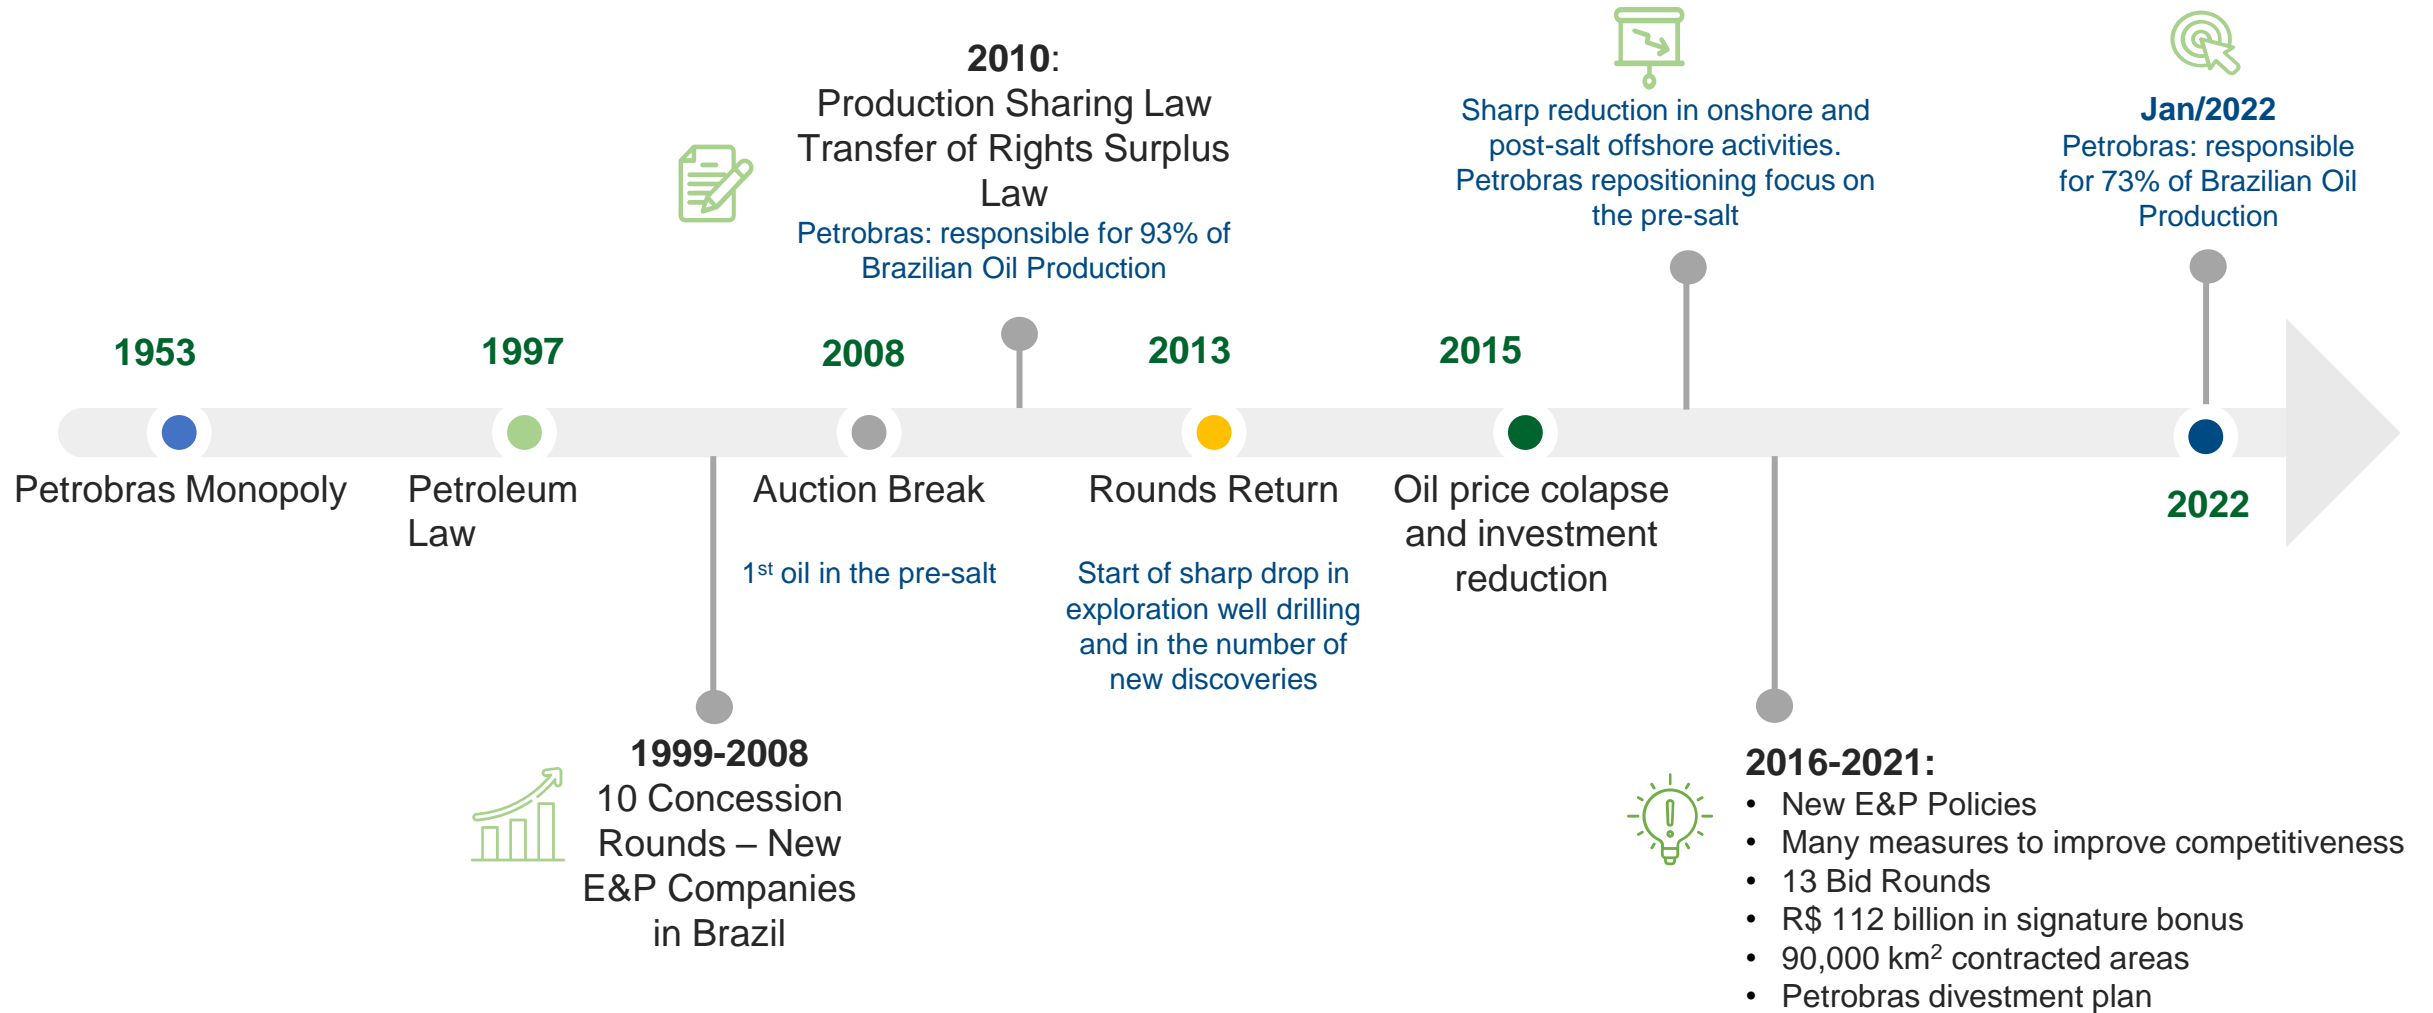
2010:
Production Sharing Law
Transfer of Rights Surplus Law
Petrobras: responsible for 93% of Brazilian Oil Production

Sharp reduction in onshore and post-salt offshore activities.
Petrobras repositioning focus on the pre-salt

Jan/2022
Petrobras: responsible for 73% of Brazilian Oil Production

1953
Petrobras Monopoly

1997
Petroleum Law

2008
Auction Break

1$^{st}$ oil in the pre-salt

2013
Rounds Return

Start of sharp drop in exploration well drilling and in the number of new discoveries

2015
Oil price colapse and investment reduction

2022

1999-2008
10 Concession Rounds – New E&P Companies in Brazil

2016-2021:
• New E&P Policies
• Many measures to improve competitiveness
• 13 Bid Rounds
• R$ 112 billion in signature bonus
• 90,000 km$^2$ contracted areas
• Petrobras divestment plan